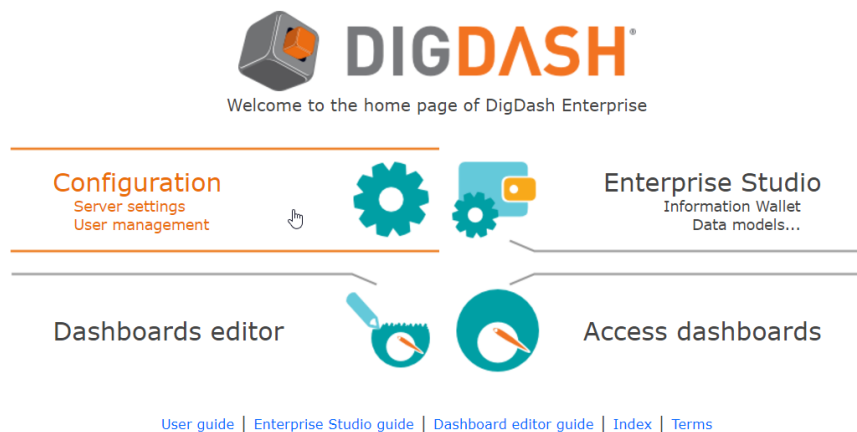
DIGDASH®

Welcome to the home page of DigDash Enterprise

Configuration
Server settings
User management

Enterprise Studio
Information Wallet
Data models...

Dashboards editor

Access dashboards

User guide | Enterprise Studio guide | Dashboard editor guide | Index | Terms